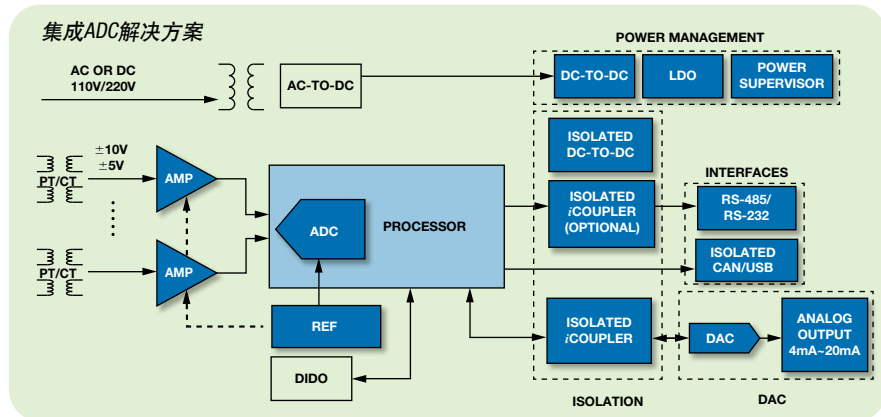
集成ADC解决方案

POWER MANAGEMENT

AC OR DC
110V/220V

AC-TO-DC

DC-TO-DC

LDO

POWER
SUPERVISOR

±10V
±5V

PT/CT

AMP

PT/CT

AMP

ADC

PROCESSOR

ISOLATED
DC-TO-DC

ISOLATED
iCOUPLER
(OPTIONAL)

INTERFACES

RS-485/
RS-232

ISOLATED
CAN/USB

REF

DIDO

ISOLATED
iCOUPLER

DAC

ANALOG
OUTPUT
4mA~20mA

ISOLATION

DAC